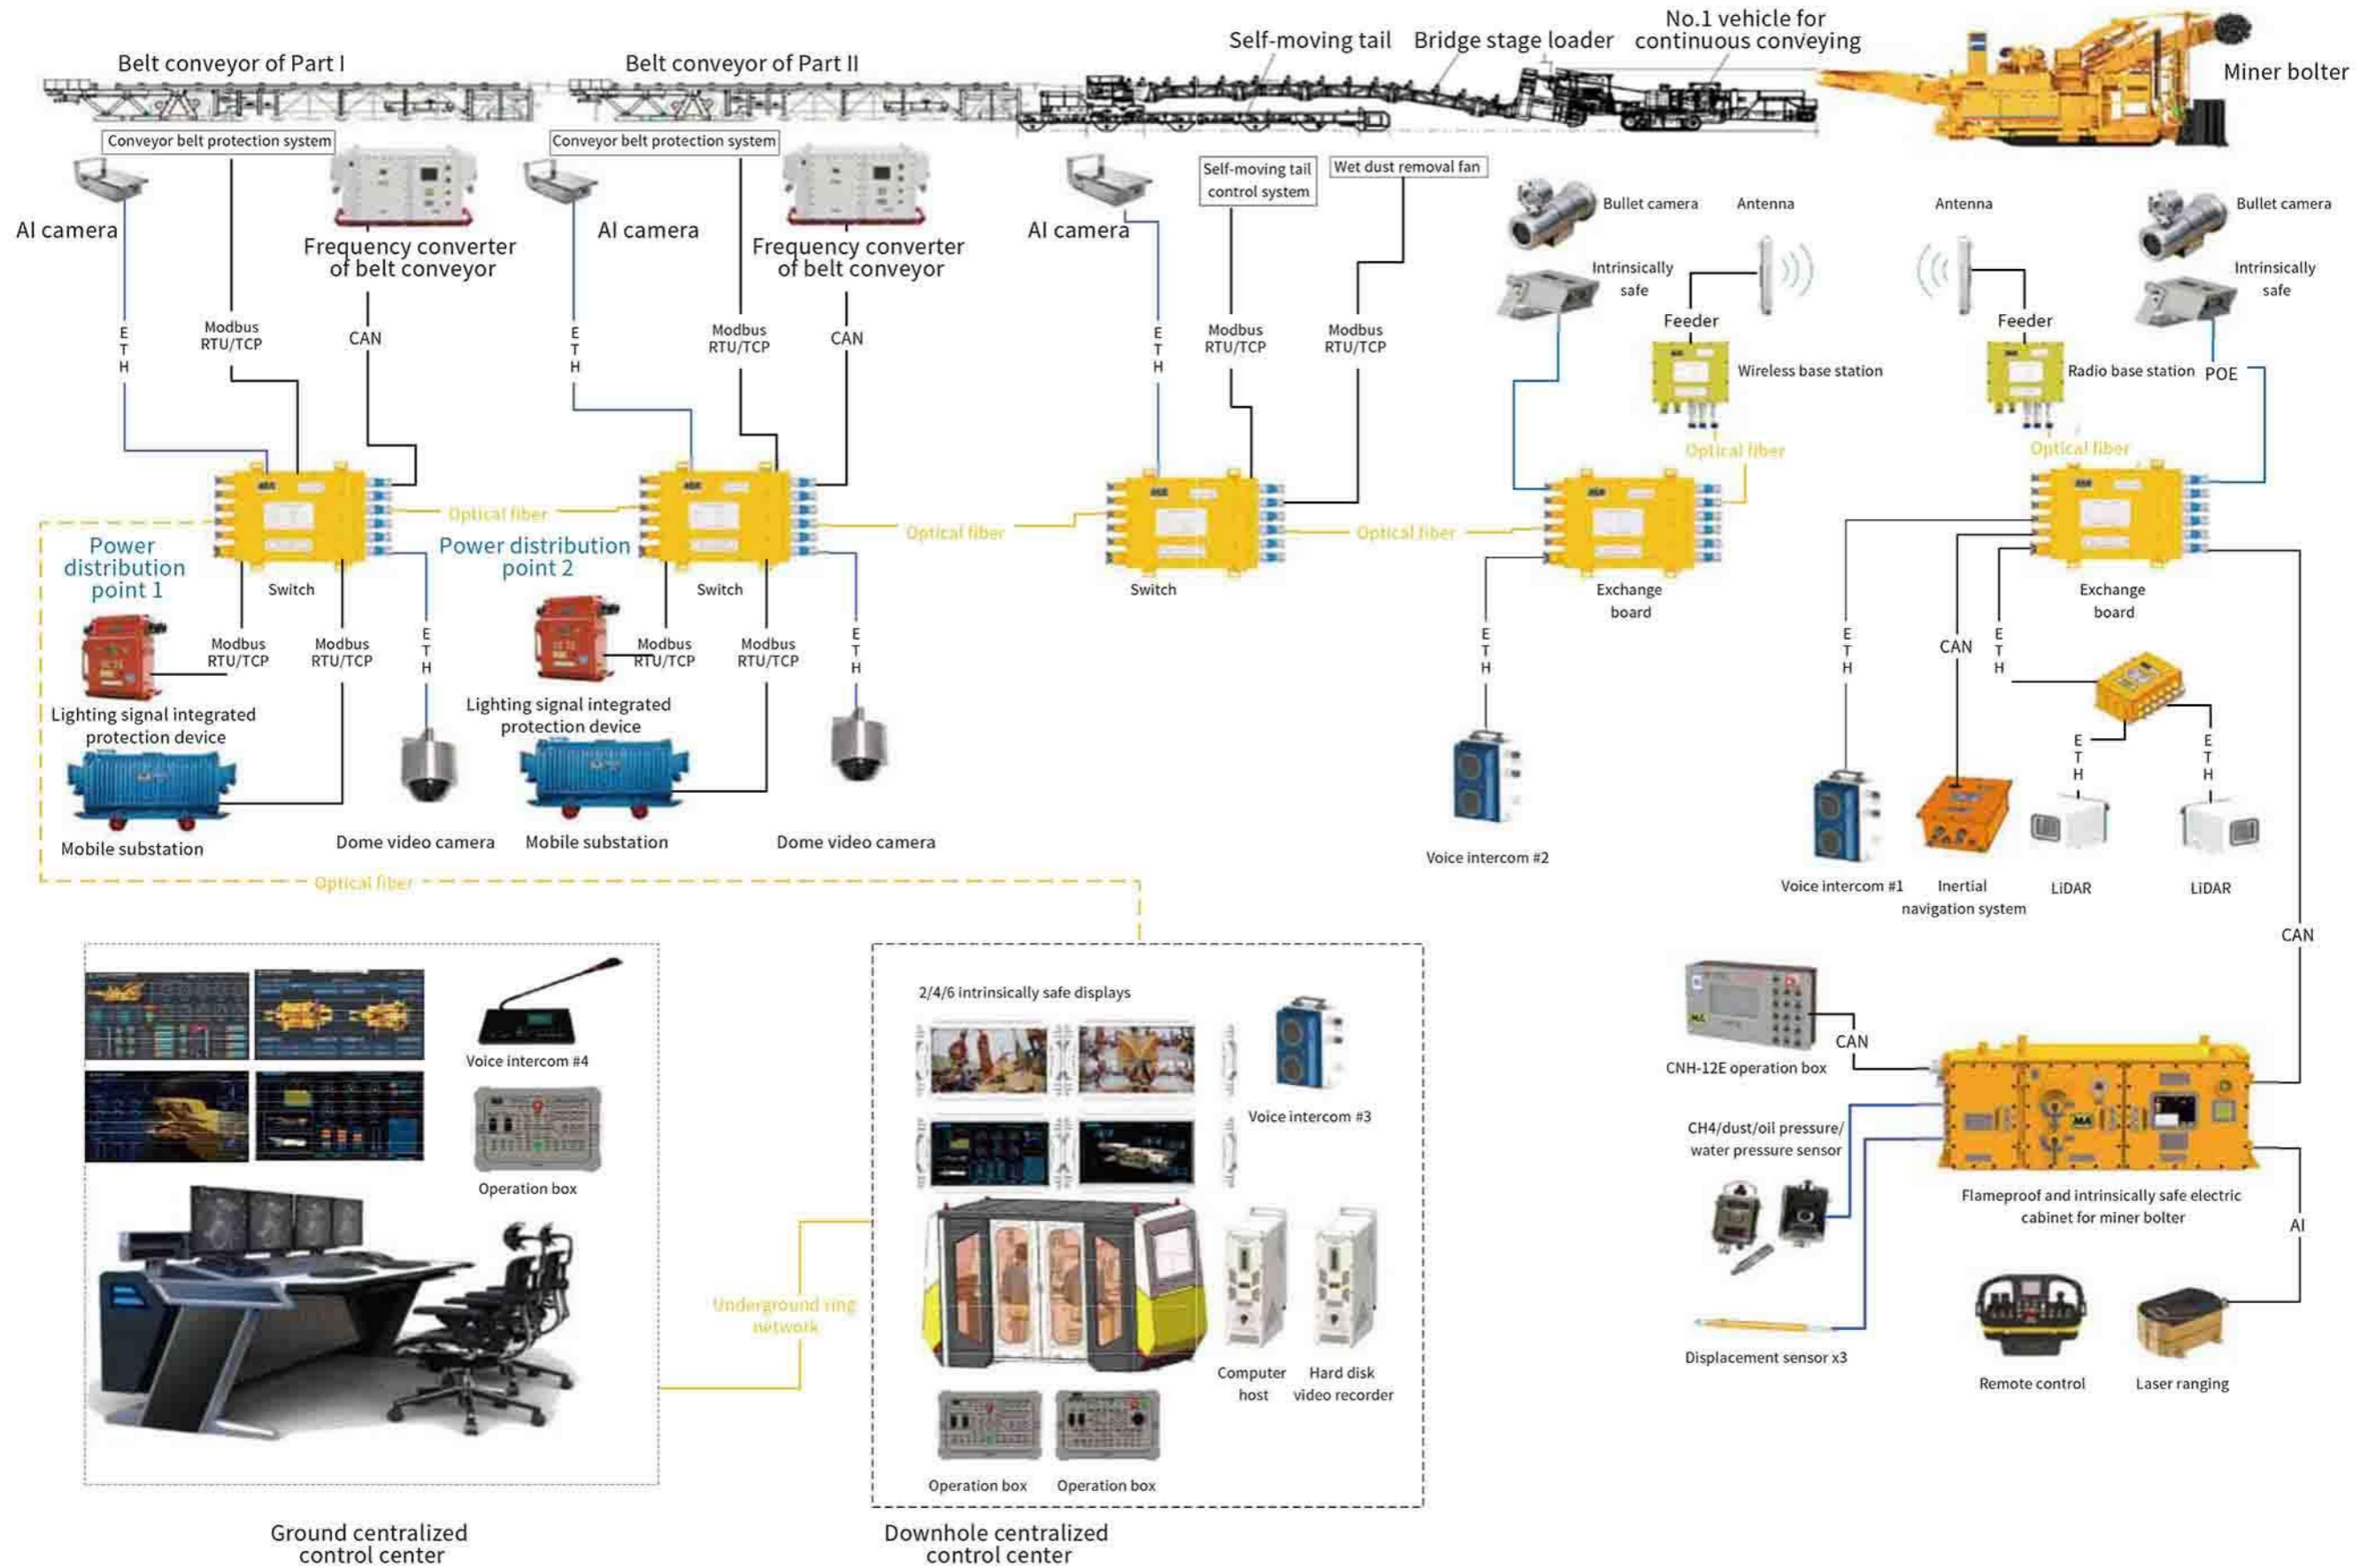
Belt conveyor of Part I
Belt conveyor of Part II
Self-moving tail
Bridge stage loader
No.1 vehicle for continuous conveying
Miner bolter

Conveyor belt protection system
Conveyor belt protection system
Self-moving tail control system
Wet dust removal fan

AI camera
Frequency converter of belt conveyor
AI camera
Frequency converter of belt conveyor
AI camera

Bullet camera
Antenna
Intrinsically safe
Feeder
Wireless base station
Antenna
Bullet camera
Intrinsically safe
Feeder
Radio base station
POE

E T H
Modbus RTU/TCP
CAN
E T H
Modbus RTU/TCP
CAN
E T H
Modbus RTU/TCP
Modbus RTU/TCP

Optical fiber
Optical fiber
Optical fiber
Optical fiber
Optical fiber
Optical fiber

Power distribution point 1
Switch
Power distribution point 2
Switch
Switch
Exchange board
Exchange board

Modbus RTU/TCP
Modbus RTU/TCP
E T H
Modbus RTU/TCP
Modbus RTU/TCP
E T H
E T H
E T H
CAN
E T H
E T H
E T H

Lighting signal integrated protection device
Lighting signal integrated protection device
Mobile substation
Dome video camera
Mobile substation
Dome video camera
Voice intercom #2
Voice intercom #1
Inertial navigation system
LiDAR
LiDAR

CAN

2/4/6 intrinsically safe displays
Voice intercom #4
Operation box
Voice intercom #3
Underground ring network
Computer host
Hard disk video recorder
Operation box
Operation box

CNH-12E operation box
CAN
CH4/dust/oil pressure/ water pressure sensor
Flameproof and intrinsically safe electric cabinet for miner bolter
AI
Displacement sensor x3
Remote control
Laser ranging

Ground centralized control center
Downhole centralized control center